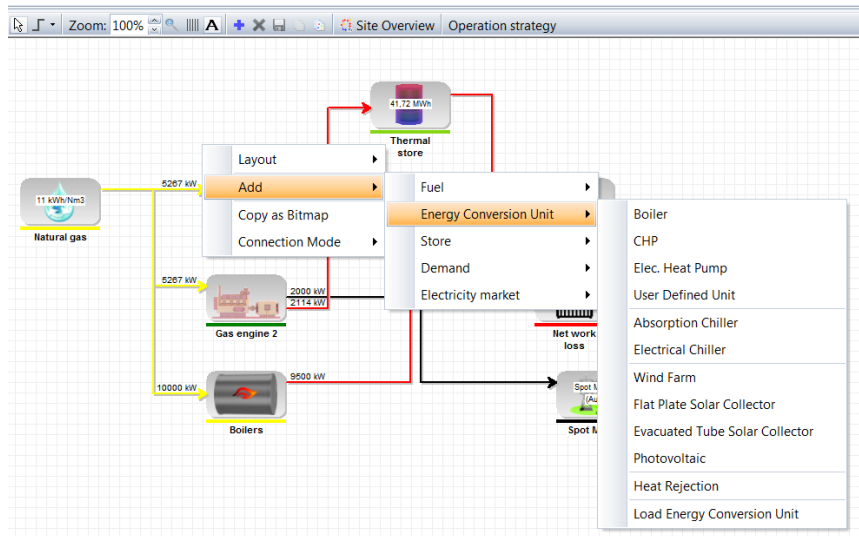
Zoom: 100% Site Overview Operation strategy

41,72 MWh
Thermal store

11 kWh/Nm3
Natural gas

5267 kW

5267 kW
2000 kW
2114 kW
Gas engine 2

10000 kW
9500 kW
Boilers

Net work loss

Spot M (Au
Spot M

Layout
Add
Copy as Bitmap
Connection Mode

Fuel
Energy Conversion Unit
Store
Demand
Electricity market

Boiler
CHP
Elec. Heat Pump
User Defined Unit
Absorption Chiller
Electrical Chiller
Wind Farm
Flat Plate Solar Collector
Evacuated Tube Solar Collector
Photovoltaic
Heat Rejection
Load Energy Conversion Unit